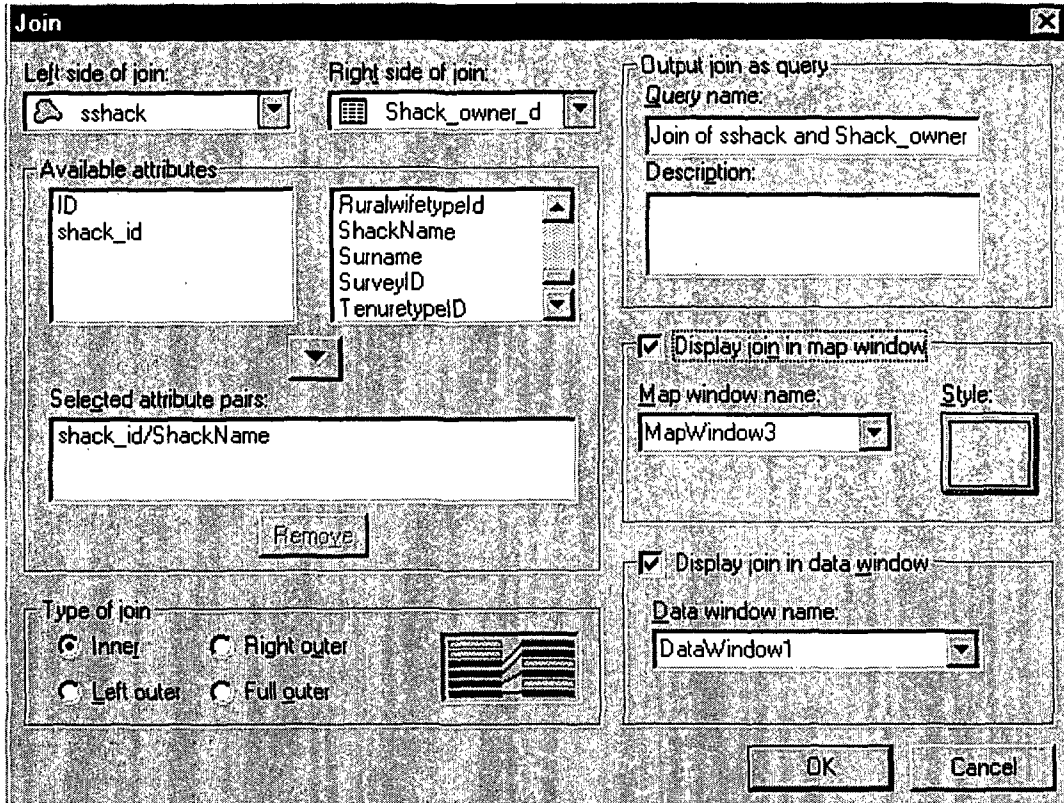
Join

Left side of join:
sshack

Right side of join:
Shack_owner_d

Available attributes
ID
shack_id

RuralwifetypeId
ShackName
Surname
SurveyID
TenuretypeID

Selected attribute pairs:
shack_id/ShackName

Remove

Type of join
Inner
Right outer
Left outer
Full outer

Output join as query
Query name:
Join of sshack and Shack_owner
Description:

Display join in map window
Map window name:
MapWindow3
Style:

Display join in data window
Data window name:
DataWindow1

OK
Cancel